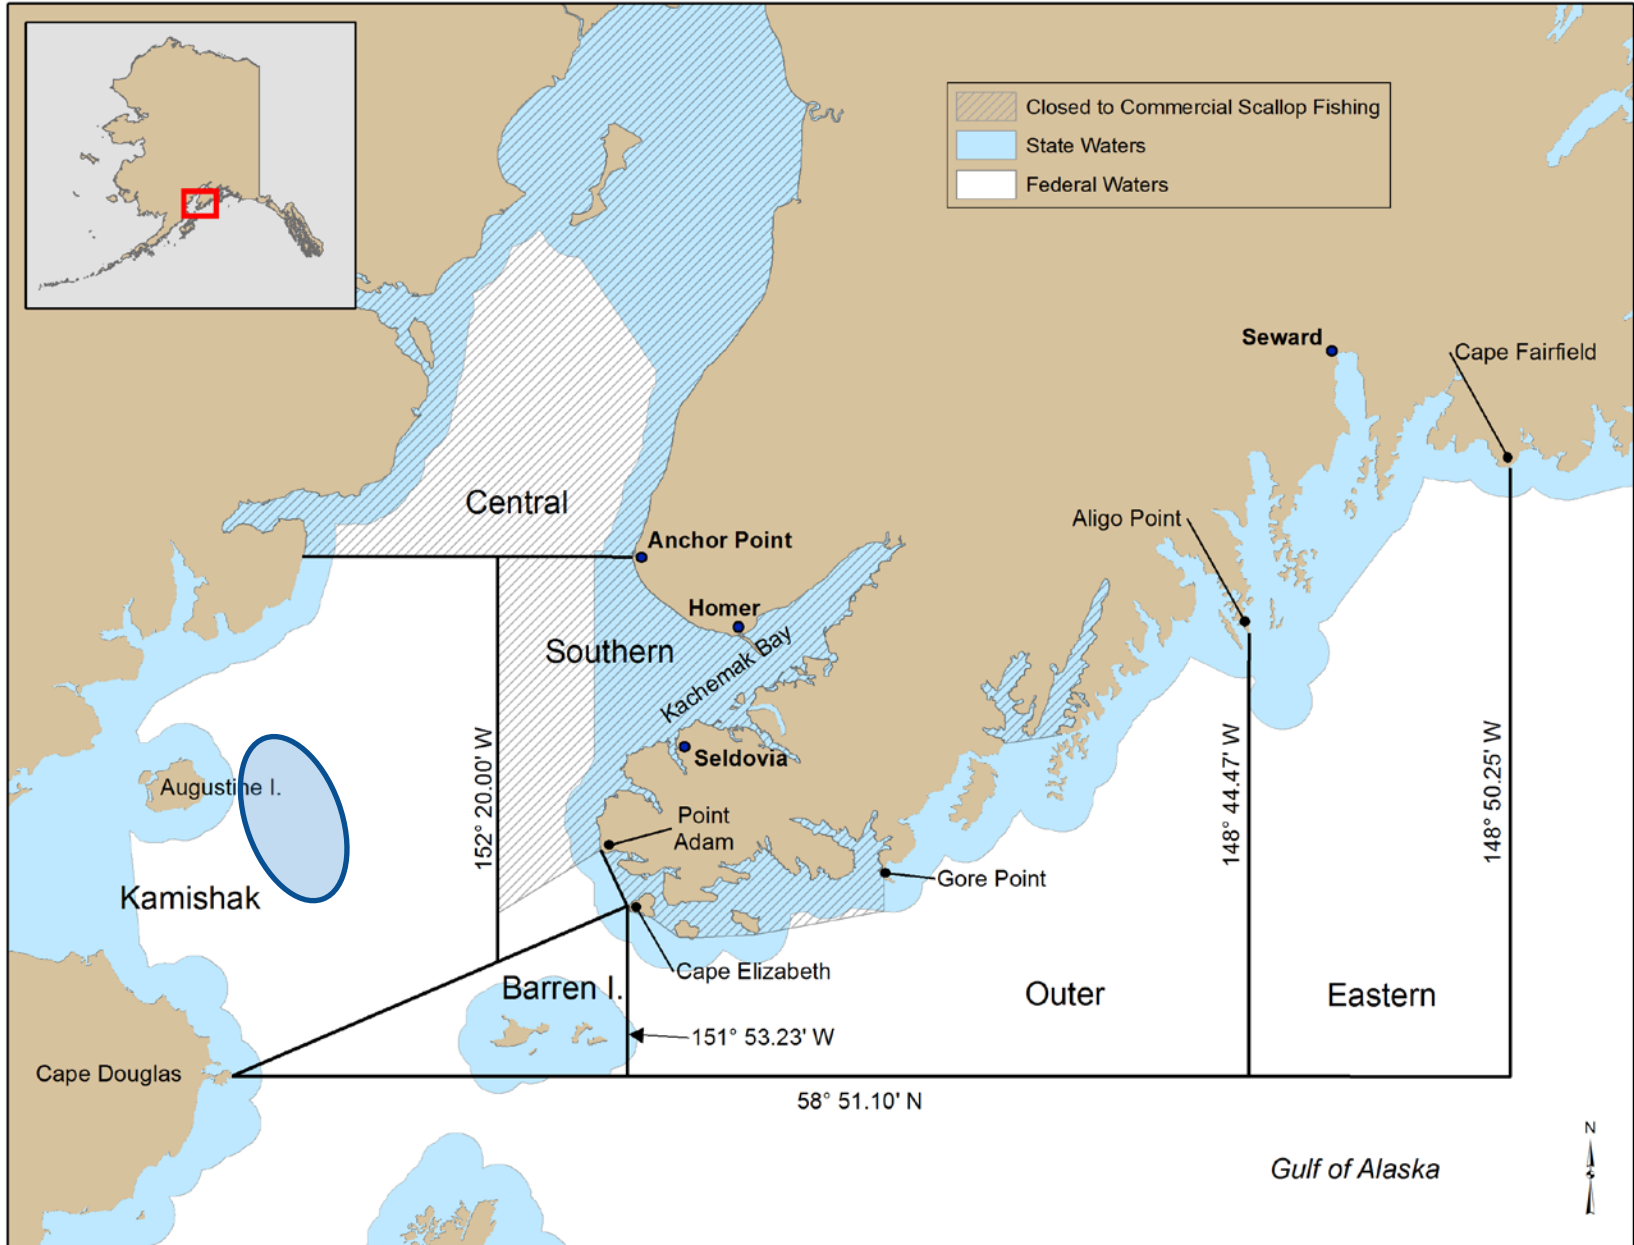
Closed to Commercial Scallop Fishing
State Waters
Federal Waters

Seward
Cape Fairfield
Central
Anchor Point
Aligo Point
Homer
Southern
Kachemak Bay
Seldovia
Augustine I.
152° 20.00' W
Point Adam
148° 44.47' W
148° 50.25' W
Gore Point
Kamishak
Cape Elizabeth
Barren I.
Outer
Eastern
151° 53.23' W
Cape Douglas
58° 51.10' N
Gulf of Alaska
N